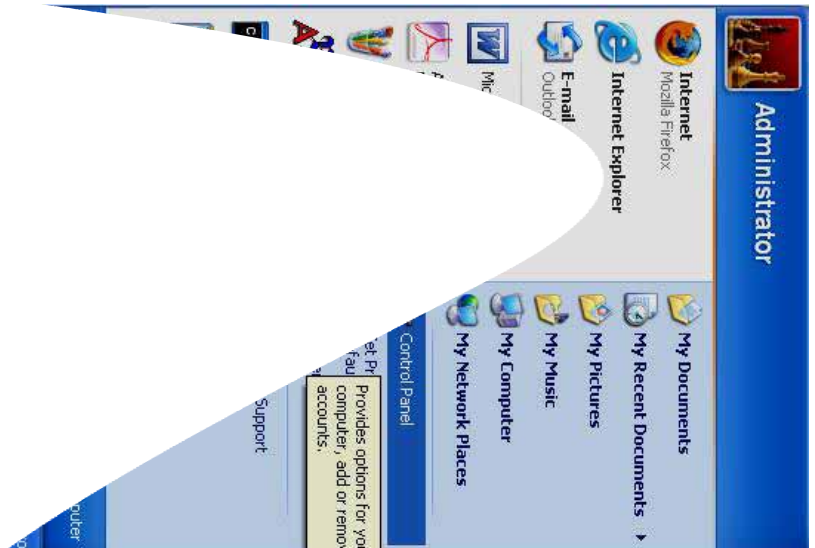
Administrator

Internet
Mozilla Firefox

Internet Explorer

E-mail
Outloo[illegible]

Mic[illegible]

My Documents

My Recent Documents ▸

My Pictures

My Music

My Computer

My Network Places

Control Panel

et Pr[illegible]
t Fau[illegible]

Provides options for yo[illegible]
computer, add or remov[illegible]
accounts.

Support

mputer